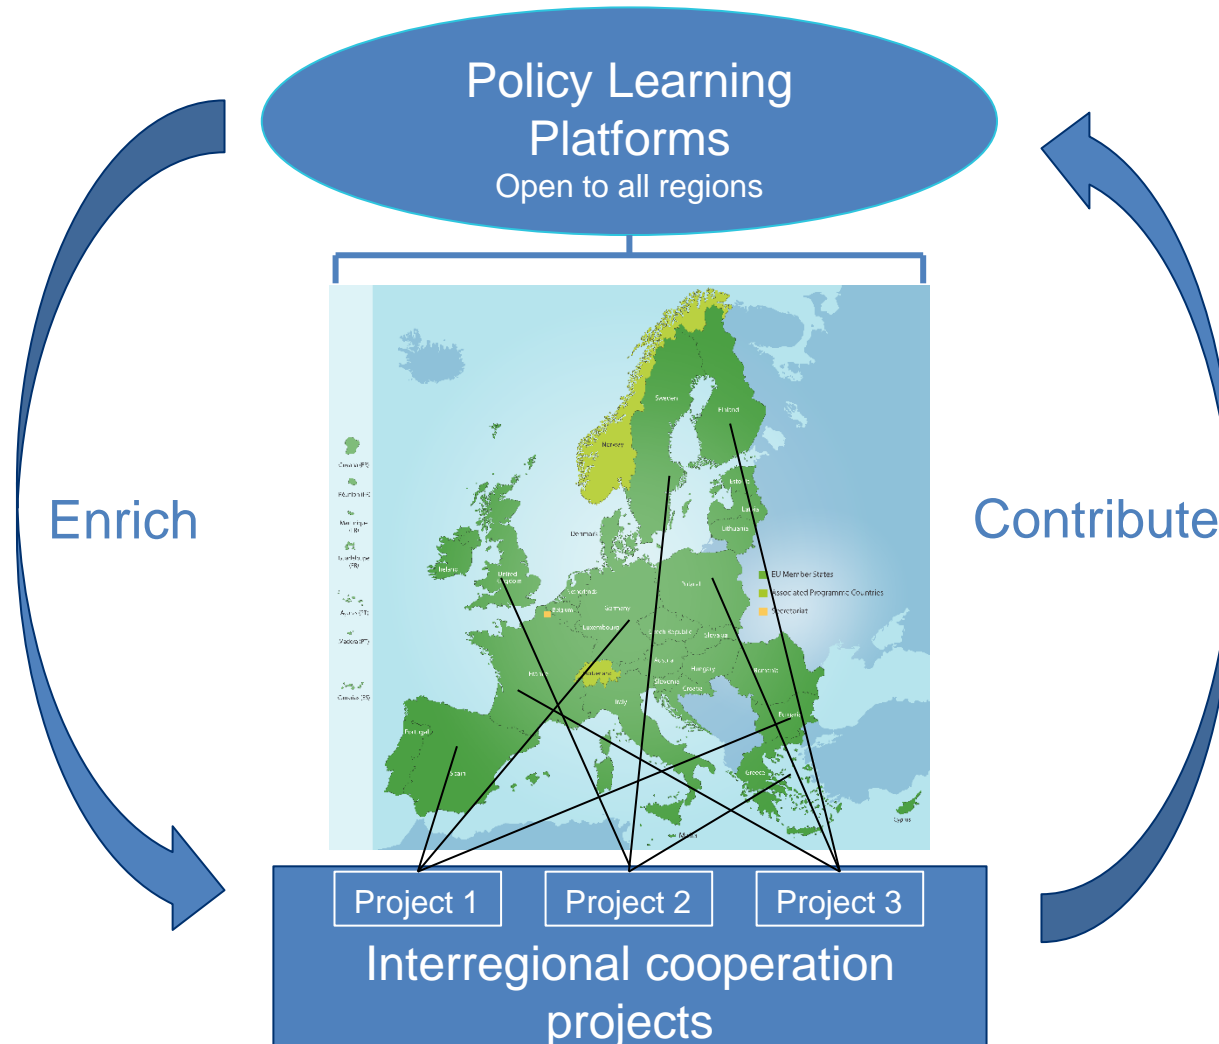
Policy Learning Platforms
Open to all regions

Enrich

Contribute

Guyane (FR)
Guadeloupe (FR)
Martinique (FR)
Réunion (FR)
Açores (PT)
Madeira (PT)
Canarias (ES)

Iceland
Norway
Sweden
Finland
Estonia
Latvia
Lithuania
Denmark
Ireland
United Kingdom
Netherlands
Belgium
Germany
Luxembourg
Poland
Czech Republic
Slovakia
France
Switzerland
Austria
Hungary
Romania
Slovenia
Croatia
Italy
Bulgaria
Portugal
Spain
Greece
Malta
Cyprus

EU Member States
Associated Programme Countries
Secretariat

Project 1
Project 2
Project 3

Interregional cooperation projects